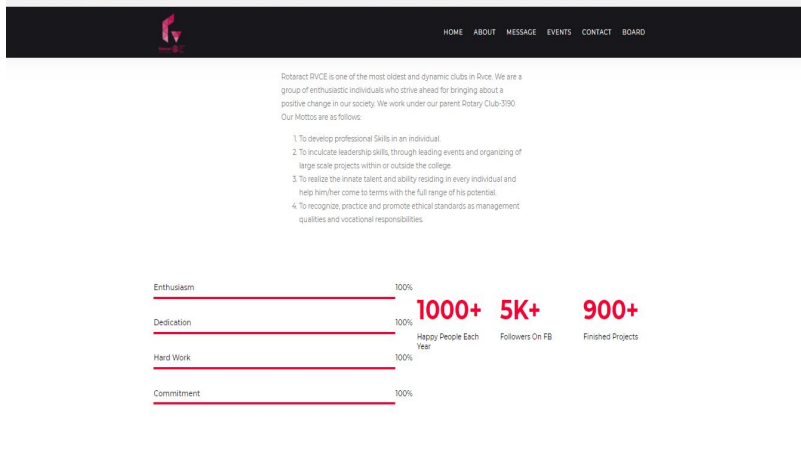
HOME ABOUT MESSAGE EVENTS CONTACT BOARD

Rotaract RVCE is one of the most oldest and dynamic clubs in Rvce. We are a group of enthusiastic individuals who strive ahead for bringing about a positive change in our society. We work under our parent Rotary Club-3190 Our Mottos are as follows:

1. To develop professional Skills in an individual.
2. To inculcate leadership skills, through leading events and organizing of large scale projects within or outside the college.
3. To realize the innate talent and ability residing in every individual and help him/her come to terms with the full range of his potential.
4. To recognize, practice and promote ethical standards as management qualities and vocational responsibilities.

Enthusiasm 100%

Dedication 100%

Hard Work 100%

Commitment 100%

1000+
Happy People Each Year

5K+
Followers On FB

900+
Finished Projects